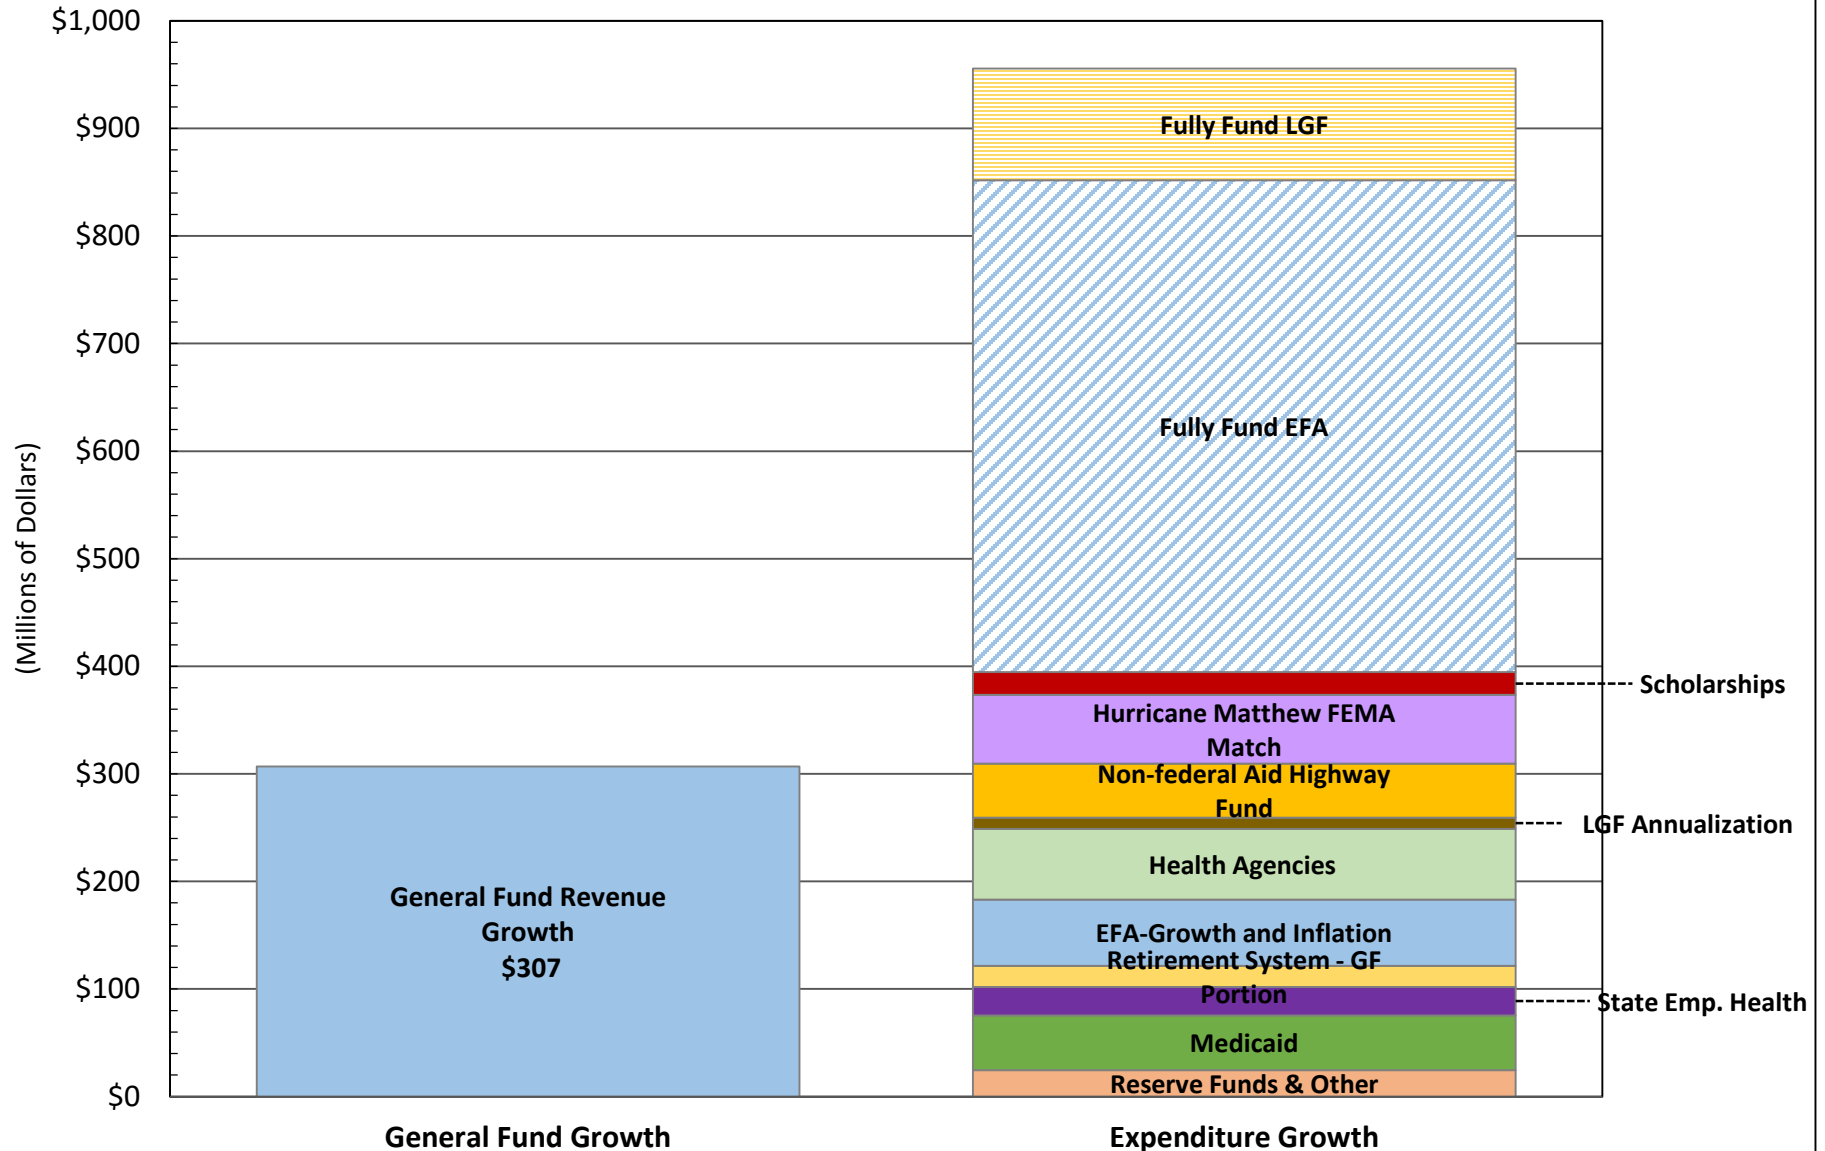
$1,000
$900
$800
$700
$600
$500
$400
$300
$200
$100
$0

(Millions of Dollars)

General Fund Revenue Growth
$307

Fully Fund LGF
Fully Fund EFA
Scholarships
Hurricane Matthew FEMA Match
Non-federal Aid Highway Fund
LGF Annualization
Health Agencies
EFA-Growth and Inflation
Retirement System - GF Portion
State Emp. Health
Medicaid
Reserve Funds & Other

General Fund Growth
Expenditure Growth